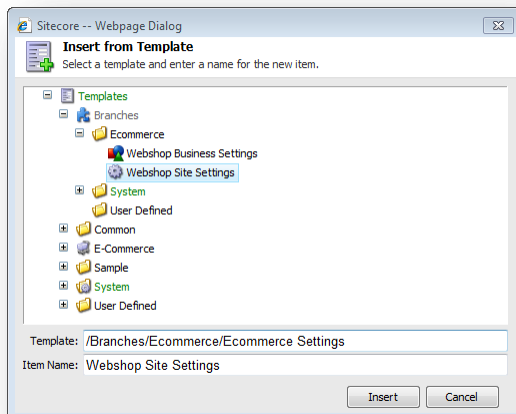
Sitecore -- Webpage Dialog

Insert from Template
Select a template and enter a name for the new item.

Templates
Branches
Ecommerce
Webshop Business Settings
Webshop Site Settings
System
User Defined
Common
E-Commerce
Sample
System
User Defined

Template: /Branches/Ecommerce/Ecommerce Settings
Item Name: Webshop Site Settings

Insert
Cancel